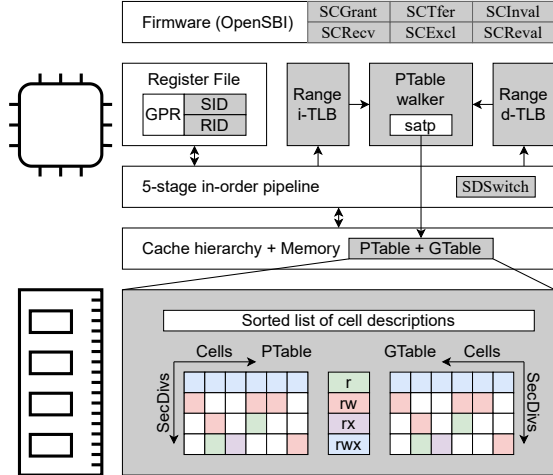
Firmware (OpenSBI)

| SCGrant | SCTfer | SCInval |
|---|---|---|
| SCRecv | SCExcl | SCReval |

Register File

GPR

SID

RID

Range i-TLB

PTable walker

satp

Range d-TLB

5-stage in-order pipeline

SDSwitch

Cache hierarchy + Memory

PTable + GTable

Sorted list of cell descriptions

Cells

PTable

GTable

Cells

SecDivs

r

rw

rx

rwx

SecDivs